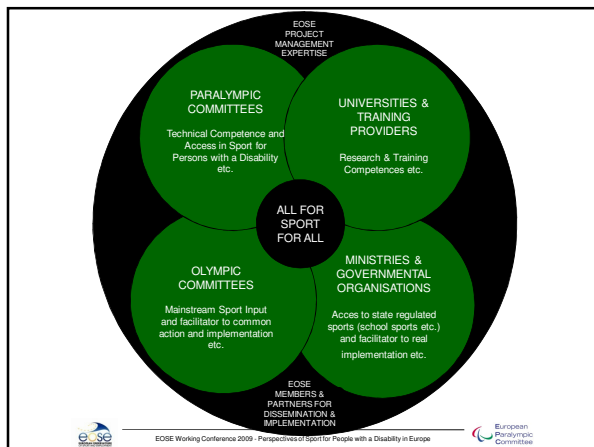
EOSE PROJECT MANAGEMENT EXPERTISE

PARALYMPIC COMMITTEES

Technical Competence and Access in Sport for Persons with a Disability etc.

UNIVERSITIES & TRAINING PROVIDERS

Research & Training Competences etc.

ALL FOR SPORT FOR ALL

OLYMPIC COMMITTEES

Mainstream Sport Input and facilitator to common action and implementation etc.

MINISTRIES & GOVERNMENTAL ORGANISATIONS

Acces to state regulated sports (school sports etc.) and facilitator to real implementation etc.

EOSE MEMBERS & PARTNERS FOR DISSEMINATION & IMPLEMENTATION

eose

EOSE Working Conference 2009 - Perspectives of Sport for People with a Disability in Europe

European Paralympic Committee